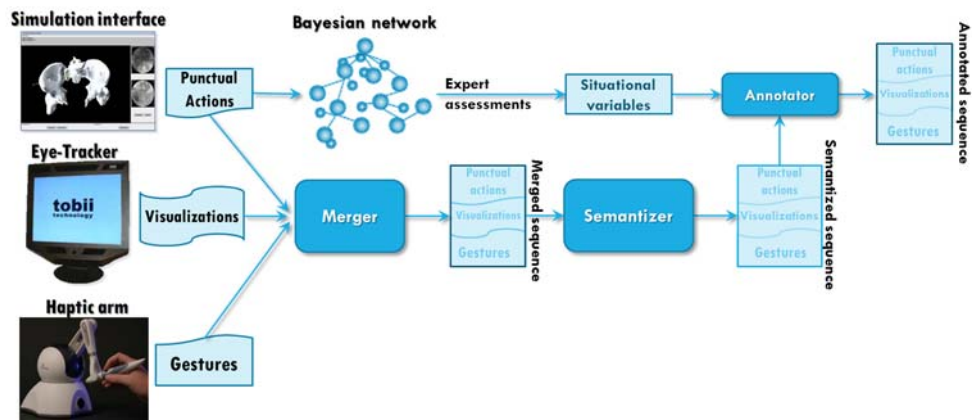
Simulation interface

Bayesian network

Punctual Actions

Expert assessments

Situational variables

Annotator

Punctual actions
Visualizations
Gestures

Annotated sequence

Eye-Tracker

tobii technology

Visualizations

Merger

Punctual actions
Visualizations
Gestures

Merged sequence

Semantizer

Punctual actions
Visualizations
Gestures

Semantized sequence

Haptic arm

Gestures